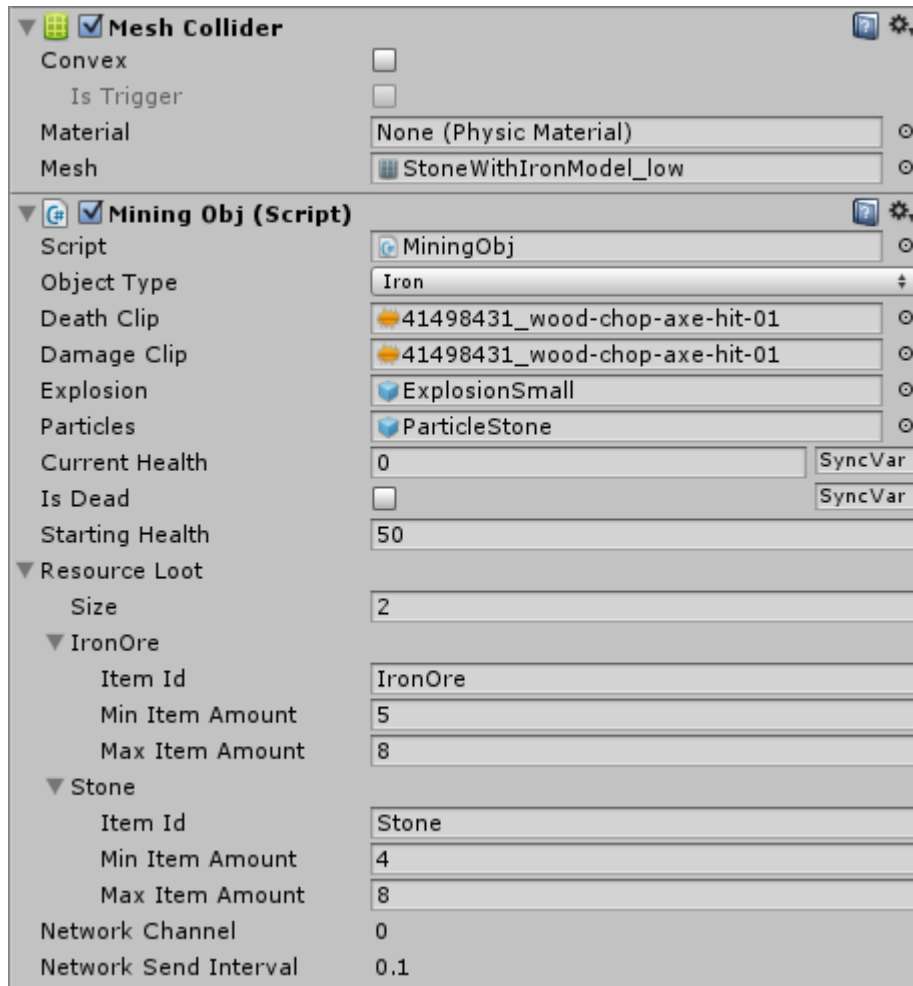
Mesh Collider

| | |
|---|---|
| Convex | |
| Is Trigger | |
| Material | None (Physic Material) |
| Mesh | StoneWithIronModel_low |

Mining Obj (Script)

| | |
|---|---|
| Script | MiningObj |
| Object Type | Iron |
| Death Clip | 41498431_wood-chop-axe-hit-01 |
| Damage Clip | 41498431_wood-chop-axe-hit-01 |
| Explosion | ExplosionSmall |
| Particles | ParticleStone |
| Current Health | 0 SyncVar |
| Is Dead | SyncVar |
| Starting Health | 50 |

Resource Loot

| | |
|---|---|
| Size | 2 |

IronOre

| | |
|---|---|
| Item Id | IronOre |
| Min Item Amount | 5 |
| Max Item Amount | 8 |

Stone

| | |
|---|---|
| Item Id | Stone |
| Min Item Amount | 4 |
| Max Item Amount | 8 |

| | |
|---|---|
| Network Channel | 0 |
| Network Send Interval | 0.1 |